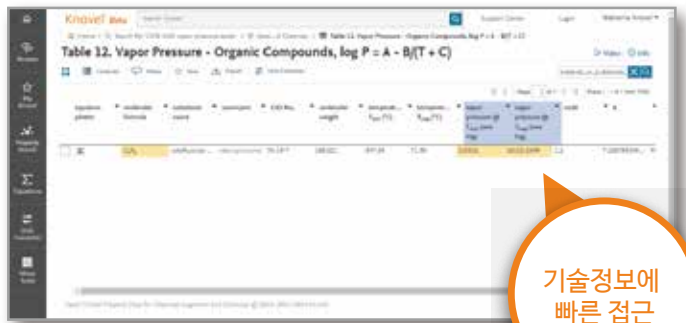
Knovel Beta

Support Center Login

Table 12. Vapor Pressure - Organic Compounds, log P = A - B/(T + C)

Browse

My Knovel

Property Search

Equations

Unit Converter

Manage Tools

Export

equation phase | molecular formula | substance name | synonym | CAS No. | molecular weight | temperature $T_{min}$ (°C) | temperature $T_{max}$ (°C) | vapor pressure @ $T_{min}$ (mm Hg) | vapor pressure @ $T_{max}$ (mm Hg) | code | A

$C_2F_6$

기술정보에
빠른 접근